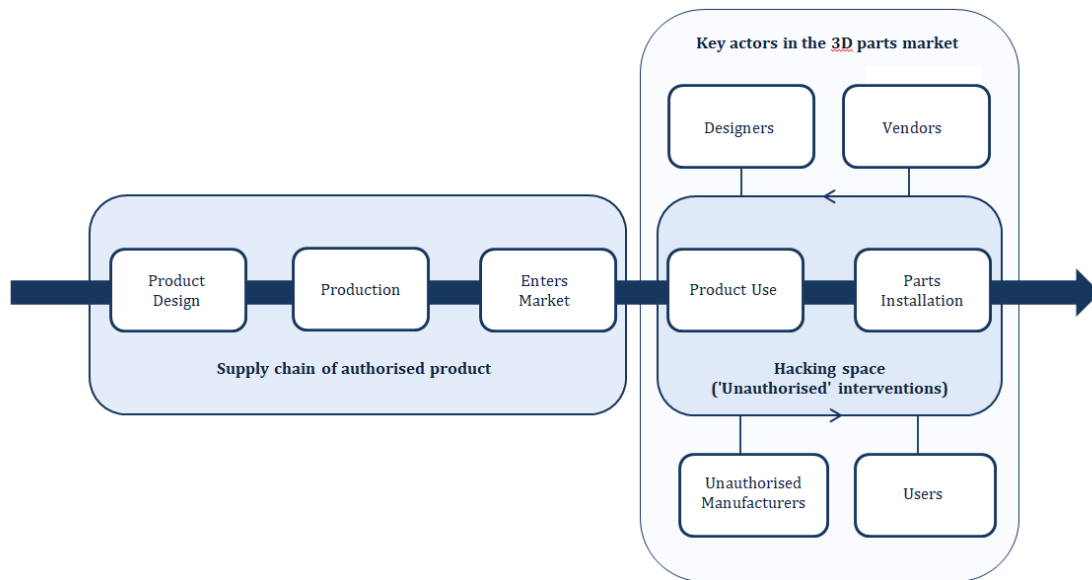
Key actors in the 3D parts market

Designers

Vendors

Product Design

Production

Enters Market

Product Use

Parts Installation

Supply chain of authorised product

Hacking space ('Unauthorised' interventions)

Unauthorised Manufacturers

Users